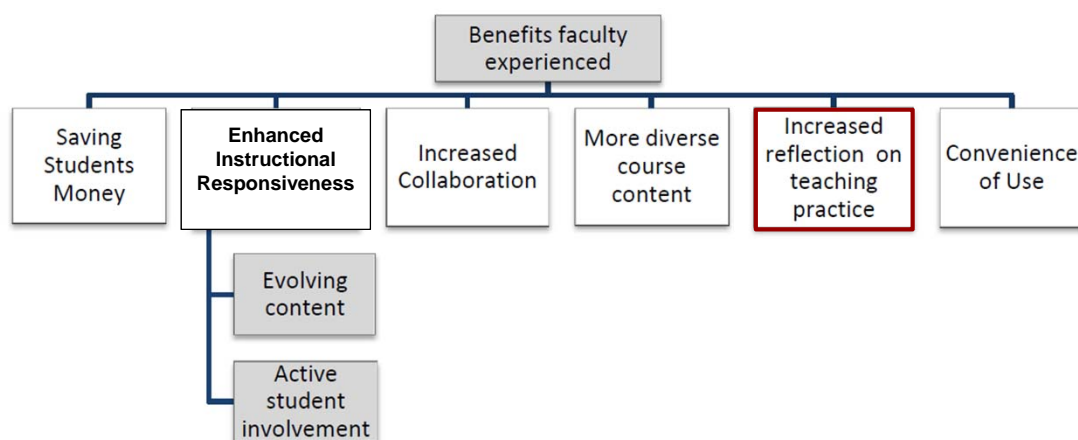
Benefits faculty experienced

Saving Students Money

Enhanced Instructional Responsiveness

Increased Collaboration

More diverse course content

Increased reflection on teaching practice

Convenience of Use

Evolving content

Active student involvement